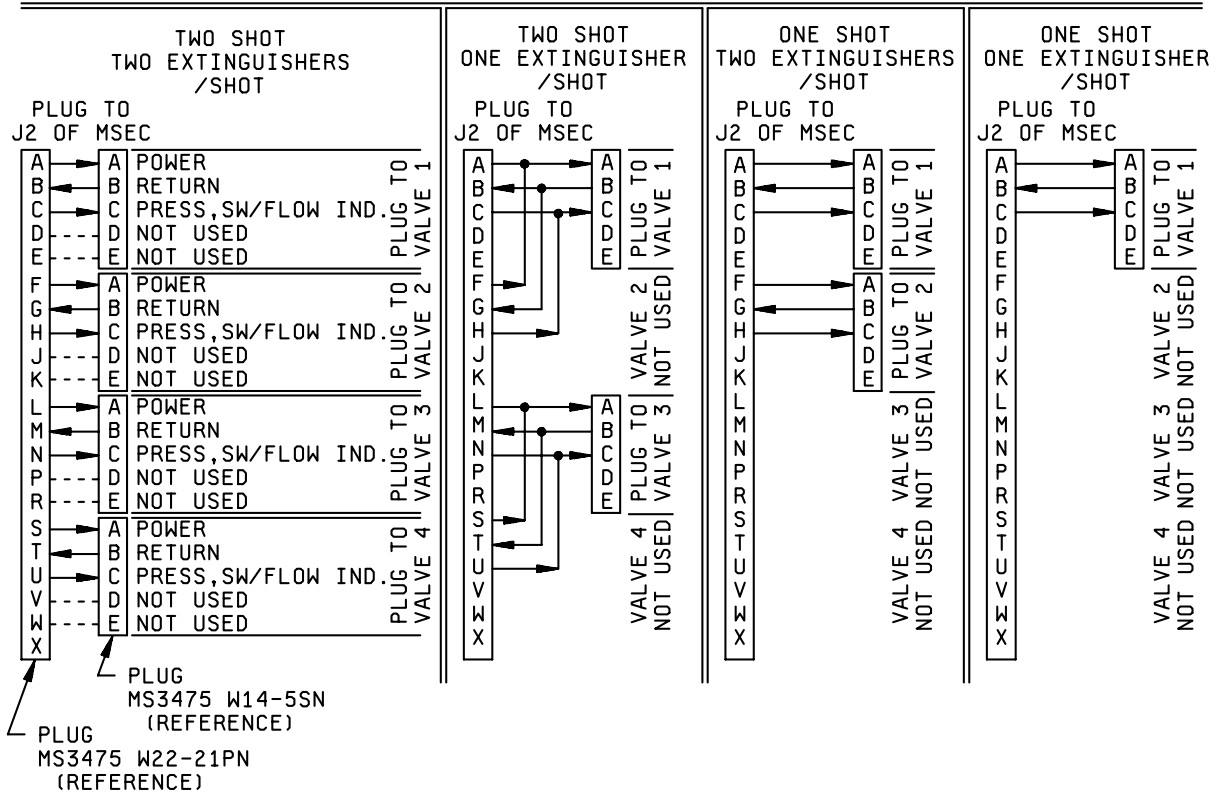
TWO SHOT
TWO EXTINGUISHERS
/SHOT

PLUG TO
J2 OF MSEC

A B C D E F G H J K L M N P R S T U V W X

A POWER
B RETURN
C PRESS,SW/FLOW IND.
D NOT USED
E NOT USED
PLUG TO VALVE 1

A POWER
B RETURN
C PRESS,SW/FLOW IND.
D NOT USED
E NOT USED
PLUG TO VALVE 2

A POWER
B RETURN
C PRESS,SW/FLOW IND.
D NOT USED
E NOT USED
PLUG TO VALVE 3

A POWER
B RETURN
C PRESS,SW/FLOW IND.
D NOT USED
E NOT USED
PLUG TO VALVE 4

PLUG
MS3475 W14-5SN
(REFERENCE)

PLUG
MS3475 W22-21PN
(REFERENCE)

TWO SHOT
ONE EXTINGUISHER
/SHOT

PLUG TO
J2 OF MSEC

A B C D E F G H J K L M N P R S T U V W X

A B C D E
PLUG TO VALVE 1

VALVE 2 NOT USED

A B C D E
PLUG TO VALVE 3

VALVE 4 NOT USED

ONE SHOT
TWO EXTINGUISHERS
/SHOT

PLUG TO
J2 OF MSEC

A B C D E F G H J K L M N P R S T U V W X

A B C D E
PLUG TO VALVE 1

A B C D E
PLUG TO VALVE 2

VALVE 3 NOT USED

VALVE 4 NOT USED

ONE SHOT
ONE EXTINGUISHER
/SHOT

PLUG TO
J2 OF MSEC

A B C D E F G H J K L M N P R S T U V W X

A B C D E
PLUG TO VALVE 1

VALVE 2 NOT USED

VALVE 3 NOT USED

VALVE 4 NOT USED